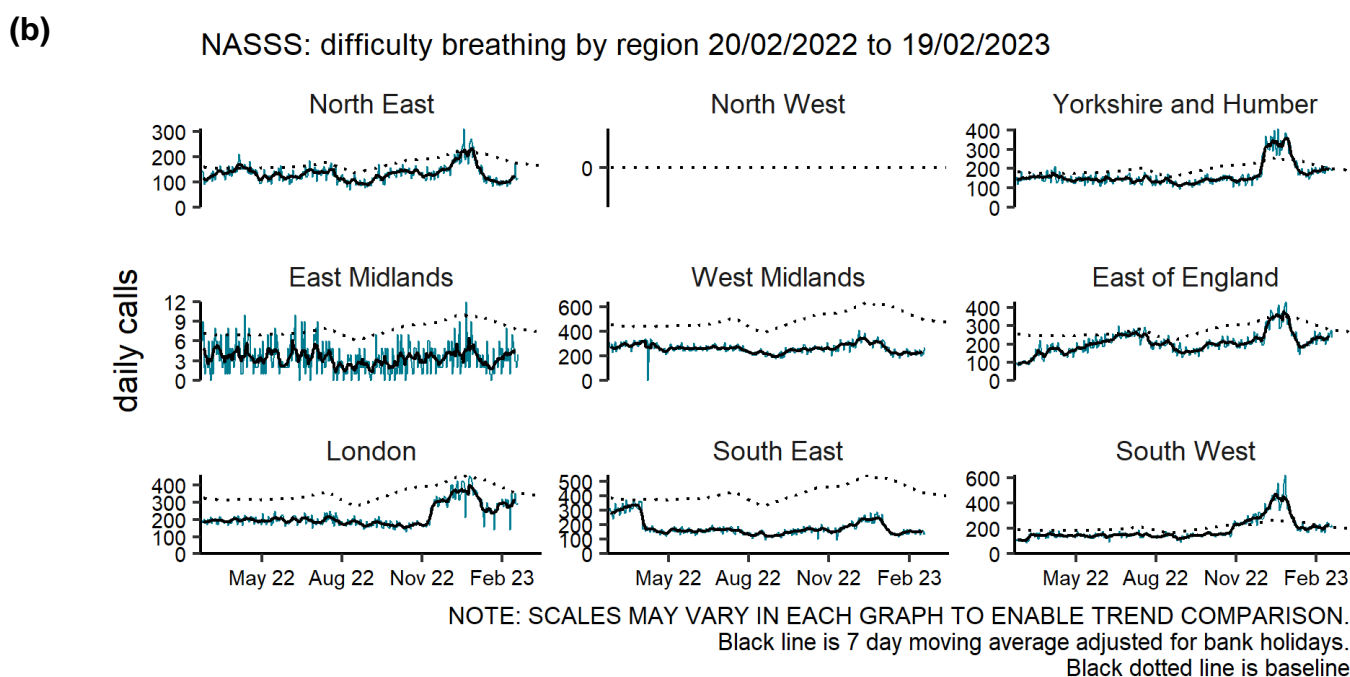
(b)

NASSS: difficulty breathing by region 20/02/2022 to 19/02/2023

daily calls

North East
300
200
100
0

North West
0

Yorkshire and Humber
400
300
200
100
0

East Midlands
12
9
6
3
0

West Midlands
600
400
200
0

East of England
400
300
200
100
0

London
400
300
200
100
0
May 22 Aug 22 Nov 22 Feb 23

South East
500
400
300
200
100
0
May 22 Aug 22 Nov 22 Feb 23

South West
600
400
200
0
May 22 Aug 22 Nov 22 Feb 23

NOTE: SCALES MAY VARY IN EACH GRAPH TO ENABLE TREND COMPARISON.
Black line is 7 day moving average adjusted for bank holidays.
Black dotted line is baseline